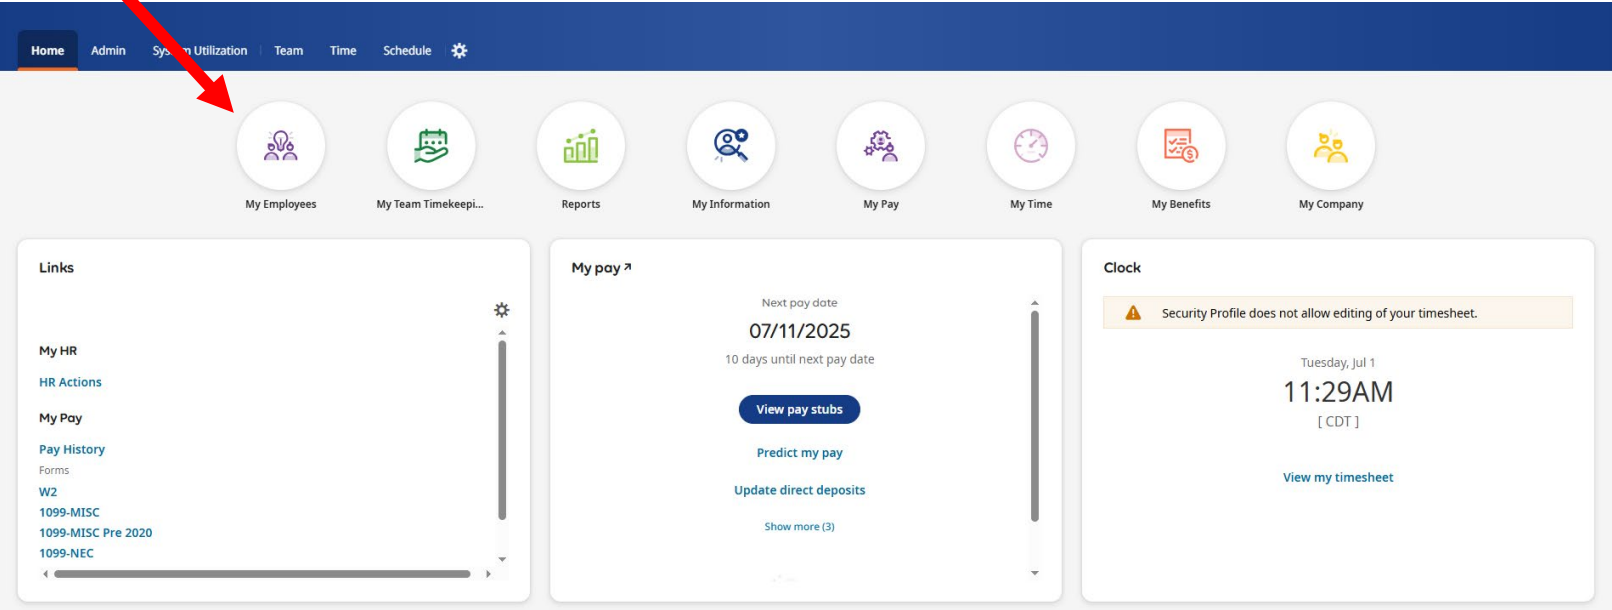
Home Admin Sys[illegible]n Utilization Team Time Schedule

My Employees
My Team Timekeepi...
Reports
My Information
My Pay
My Time
My Benefits
My Company

Links

My HR
HR Actions
My Pay
Pay History
Forms
W2
1099-MISC
1099-MISC Pre 2020
1099-NEC

My pay ↗

Next pay date
07/11/2025
10 days until next pay date
View pay stubs
Predict my pay
Update direct deposits
Show more (3)

Clock

Security Profile does not allow editing of your timesheet.

Tuesday, Jul 1
11:29AM
[ CDT ]
View my timesheet